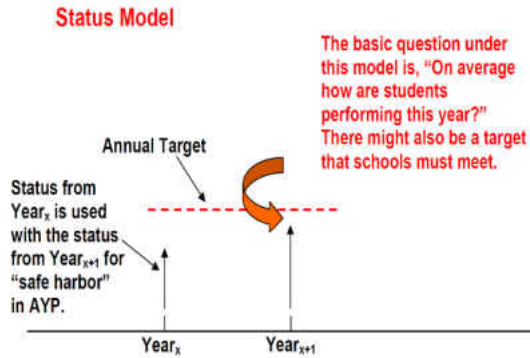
Status Model

The basic question under this model is, “On average how are students performing this year?” There might also be a target that schools must meet.

Annual Target

Status from Year$_x$ is used with the status from Year$_{x+1}$ for “safe harbor” in AYP.

Year$_x$

Year$_{x+1}$